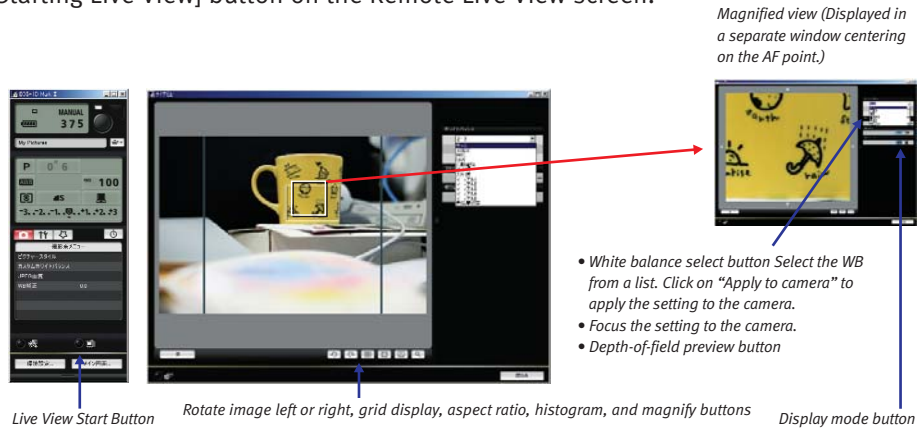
Starting Live View] button on the Remote Live View screen.

Magnified view (Displayed in a separate window centering on the AF point.)

MANUAL
375
My Pictures
P
100

• White balance select button Select the WB from a list. Click on “Apply to camera” to apply the setting to the camera.
• Focus the setting to the camera.
• Depth-of-field preview button

Live View Start Button

Rotate image left or right, grid display, aspect ratio, histogram, and magnify buttons

Display mode button